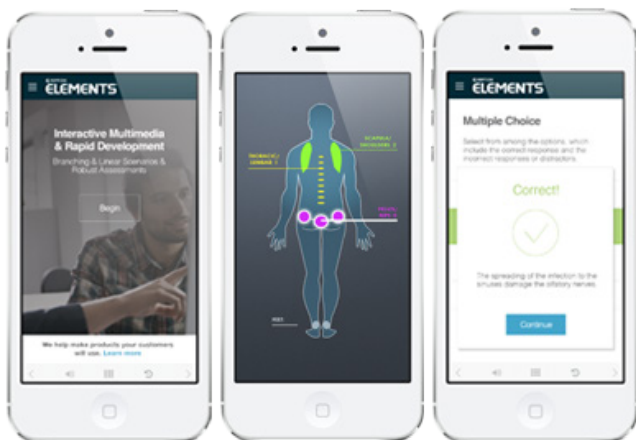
ELEMENTS

Interactive Multimedia & Rapid Development

Branching & Linear Scenarios & Robust Assessments

Begin

We help make products your customers will use. Learn more

THORACIC LUMBAR 1

SCAPULA DISCLOSURE 2

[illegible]

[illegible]

ELEMENTS

Multiple Choice

Select from among the options, which include the correct responses and the incorrect responses or distractors.

Correct!

The spreading of the infection to the sinuses damage the olfactory nerves.

Continue